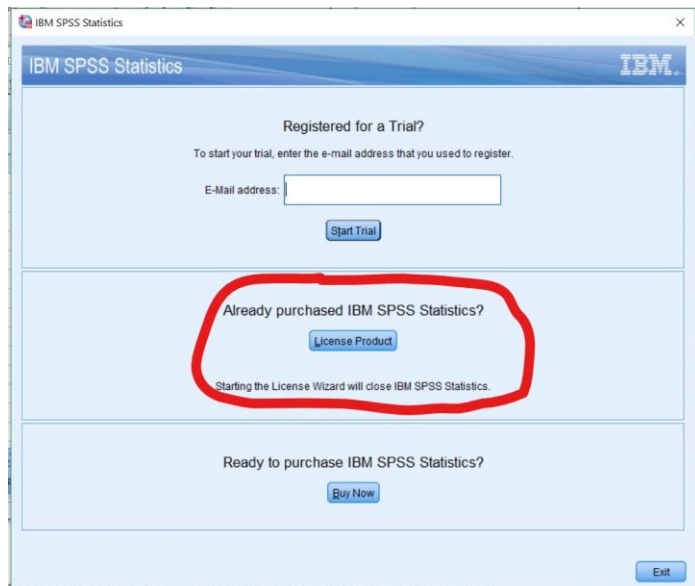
IBM SPSS Statistics

×

IBM SPSS Statistics

IBM.

Registered for a Trial?

To start your trial, enter the e-mail address that you used to register.

E-Mail address:

Start Trial

Already purchased IBM SPSS Statistics?

License Product

Starting the License Wizard will close IBM SPSS Statistics.

Ready to purchase IBM SPSS Statistics?

Buy Now

Exit